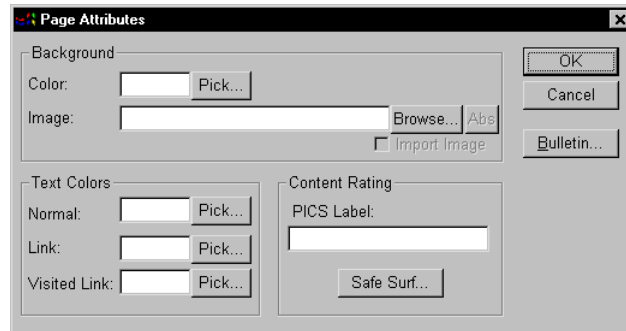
Page Attributes

Background
Color: Pick...
Image: Browse... Abs
Import Image

OK
Cancel
Bulletin...

Text Colors
Normal: Pick...
Link: Pick...
Visited Link: Pick...

Content Rating
PICS Label:
Safe Surf...